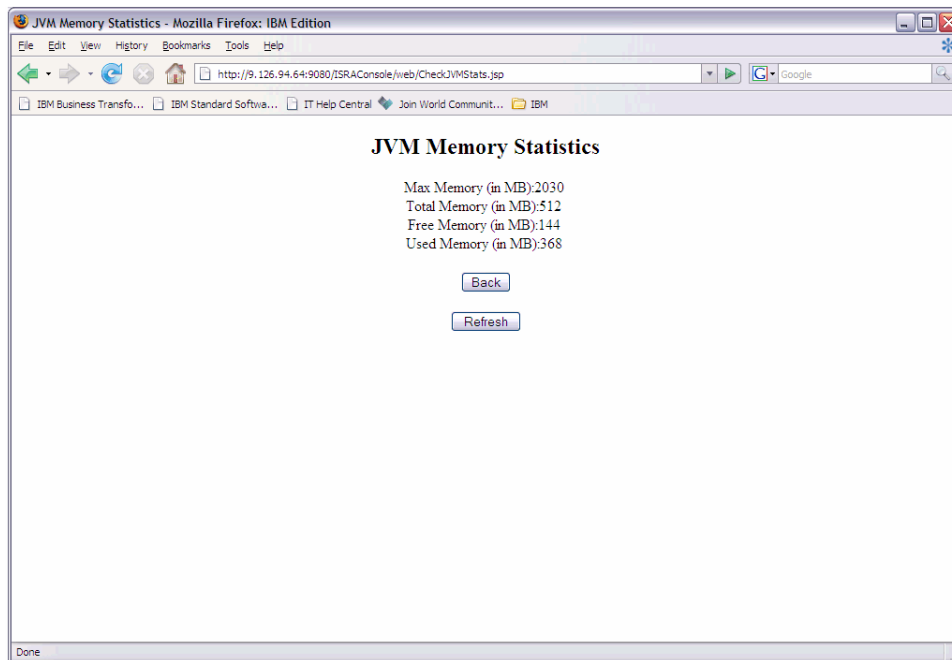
JVM Memory Statistics - Mozilla Firefox: IBM Edition

File Edit View History Bookmarks Tools Help

http://9.126.94.64:9080/ISRAConsole/web/CheckJVMStats.jsp

Google

IBM Business Transfo... IBM Standard Softwa... IT Help Central Join World Communit... IBM

JVM Memory Statistics

Max Memory (in MB):2030
Total Memory (in MB):512
Free Memory (in MB):144
Used Memory (in MB):368

Back

Refresh

Done